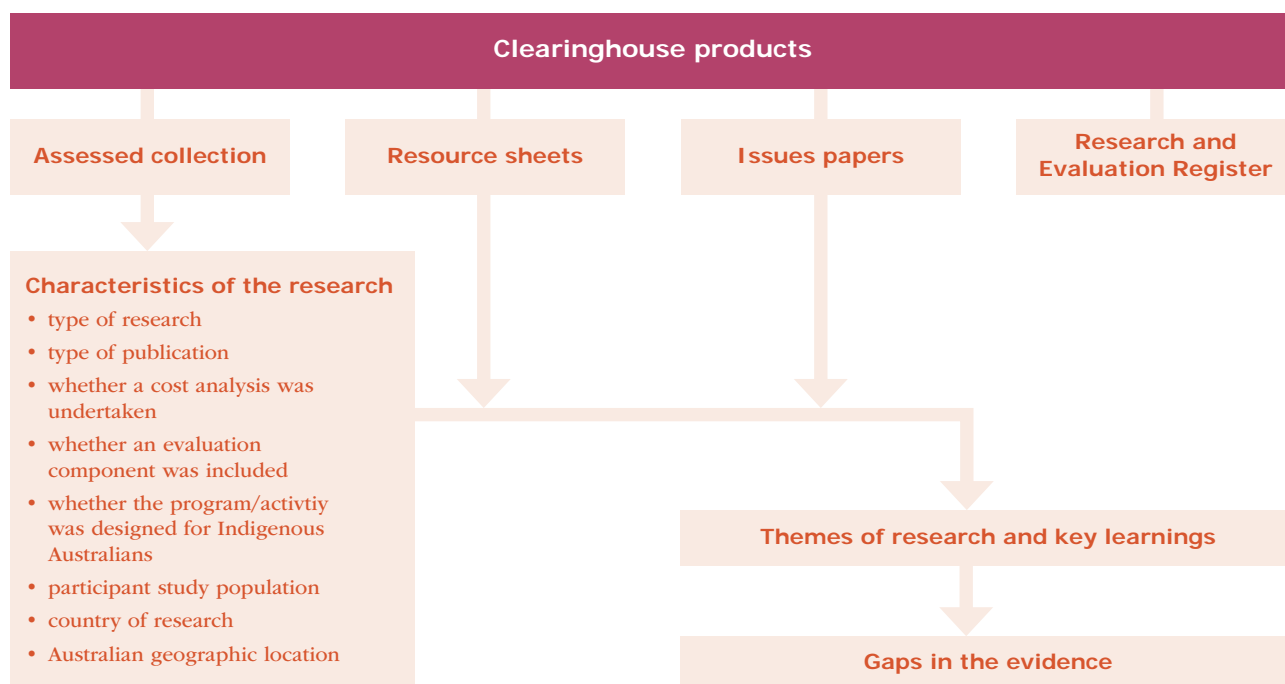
Clearinghouse products

Assessed collection

Resource sheets

Issues papers

Research and Evaluation Register

Characteristics of the research

- type of research
- type of publication
- whether a cost analysis was undertaken
- whether an evaluation component was included
- whether the program/activtiy was designed for Indigenous Australians
- participant study population
- country of research
- Australian geographic location

Themes of research and key learnings

Gaps in the evidence